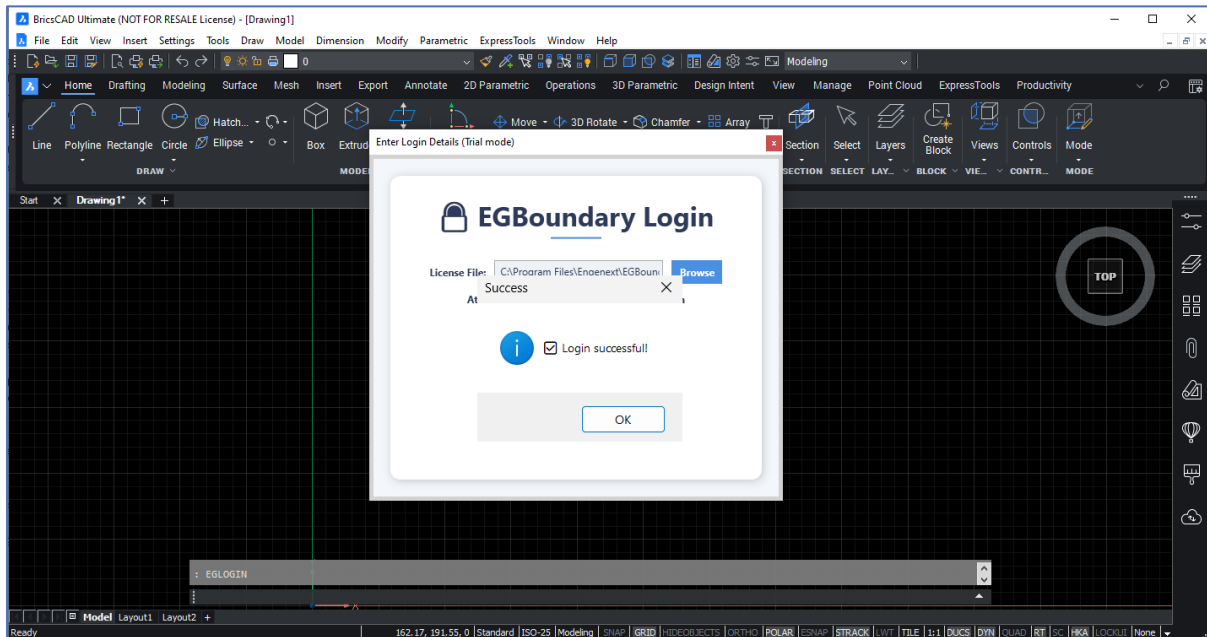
BricsCAD Ultimate (NOT FOR RESALE License) - [Drawing1]

File Edit View Insert Settings Tools Draw Model Dimension Modify Parametric ExpressTools Window Help

0

Modeling

Home Drafting Modeling Surface Mesh Insert Export Annotate 2D Parametric Operations 3D Parametric Design Intent View Manage Point Cloud ExpressTools Productivity

Line Polyline Rectangle Circle Hatch... Ellipse Box Extrud Move 3D Rotate Chamfer Array Section Select Layers Create Block Views Controls Mode

DRAW MODE SECTION SELECT LAY... BLOCK VIE... CONTR... MODE

Start Drawing1*

TOP

Enter Login Details (Trial mode)

EGBoundary Login

License File: C:\Program Files\Engenext\EGBoun Browse

At

Success

Login successful!

OK

: EGLOGIN

Model Layout1 Layout2 +

Ready

162.17, 191.55, 0 Standard ISO-25 Modeling SNAP GRID HIDEOBJECTS ORTHO POLAR ESNAP STRACK LWT TILE 1:1 DUCS DYN QUAD RT SC HKA LOCKUI None